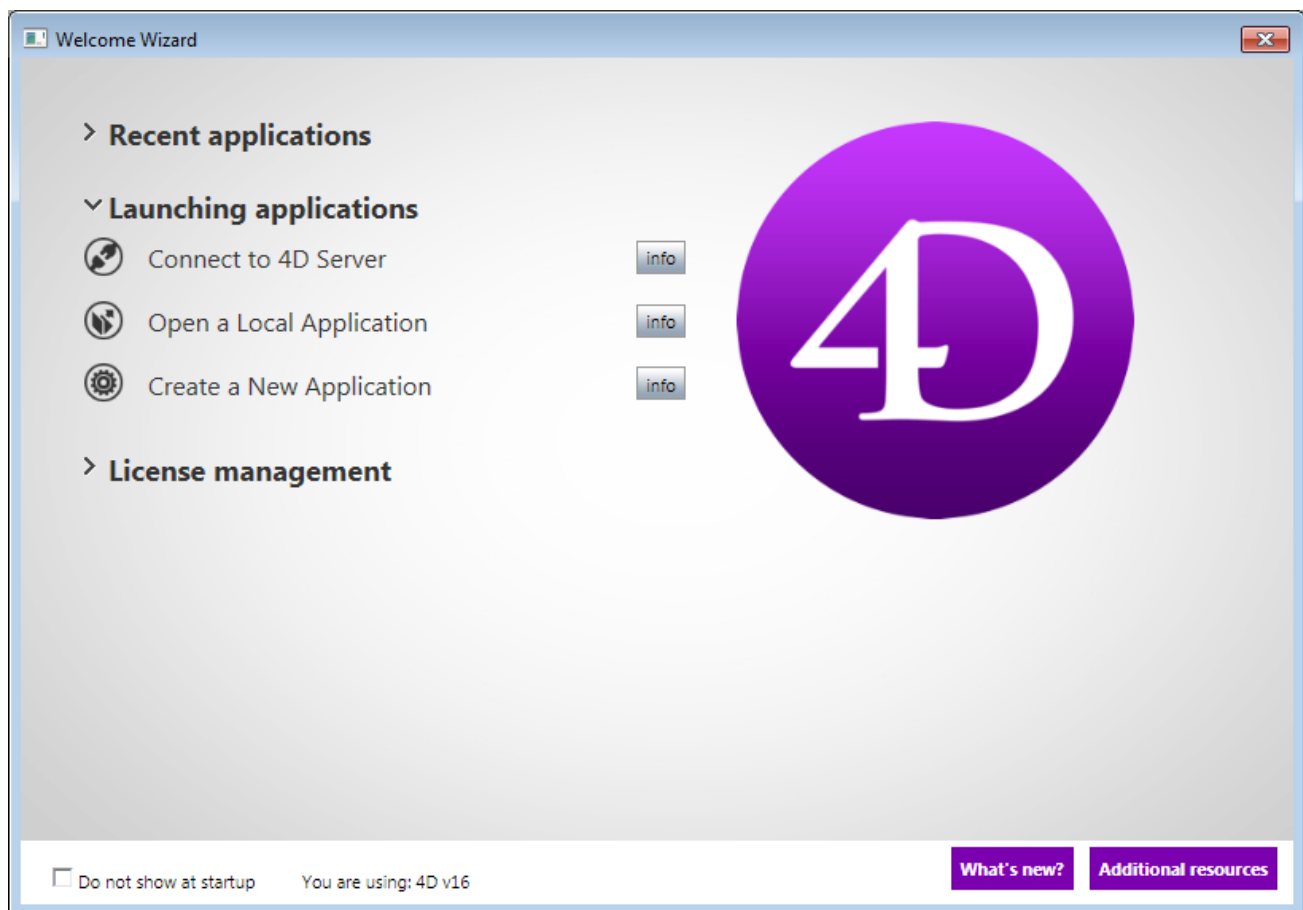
Welcome Wizard

> Recent applications

Launching applications

Connect to 4D Server info

Open a Local Application info

Create a New Application info

> License management

4D

Do not show at startup You are using: 4D v16

What's new? Additional resources